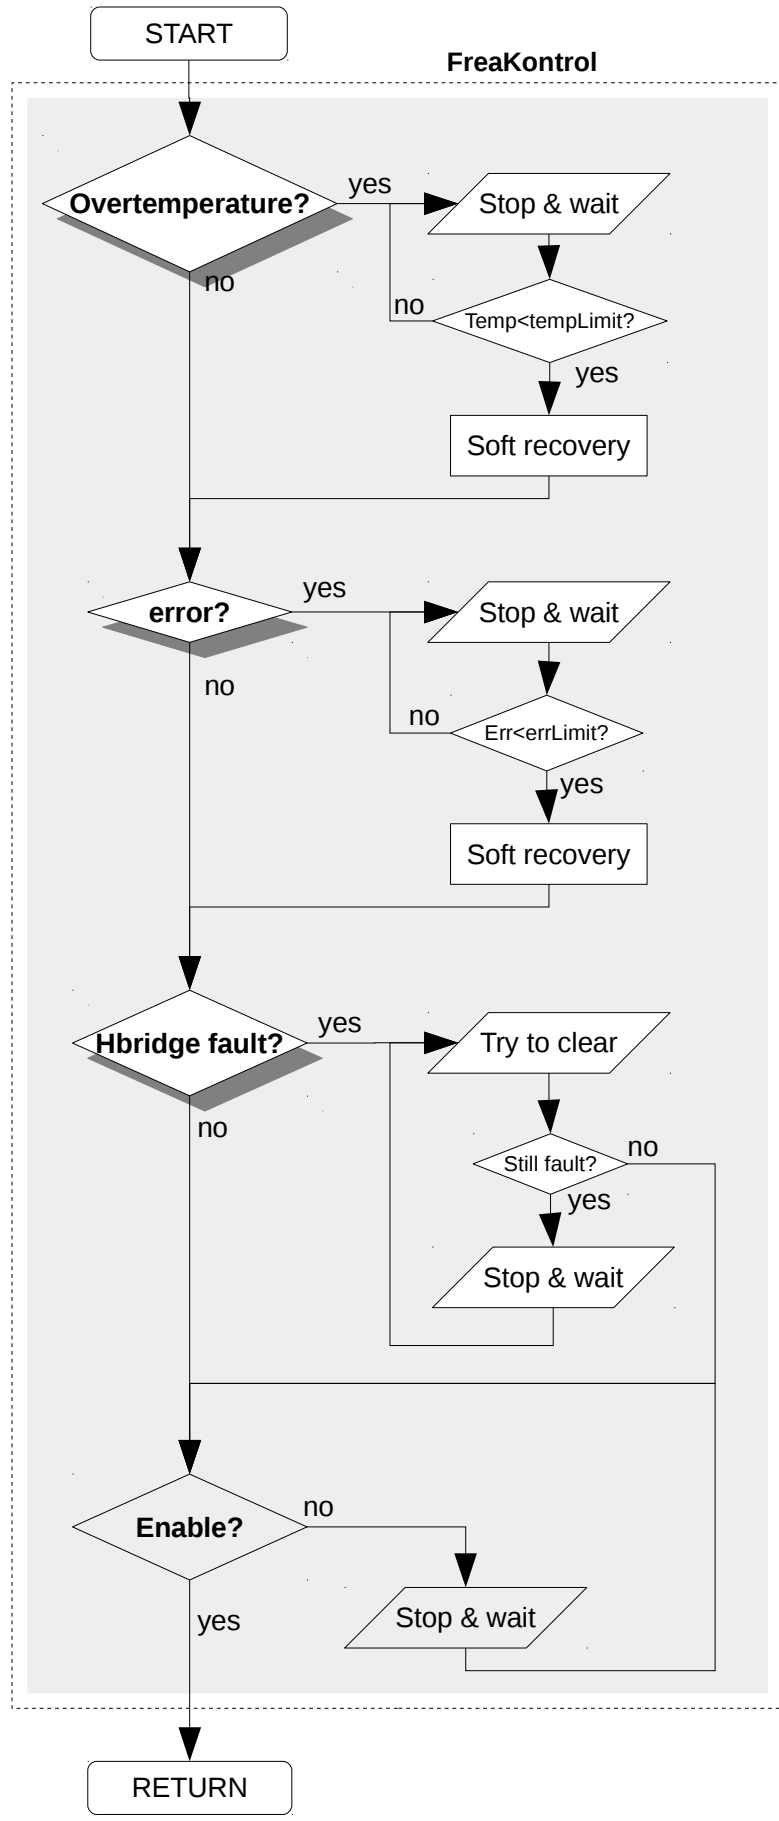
START

FreaKontrol

Overtemperature?

yes

Stop & wait

no

no

Temp<tempLimit?

yes

Soft recovery

error?

yes

Stop & wait

no

no

Err<errLimit?

yes

Soft recovery

Hbridge fault?

yes

Try to clear

no

Still fault?

no

yes

Stop & wait

Enable?

no

Stop & wait

yes

RETURN